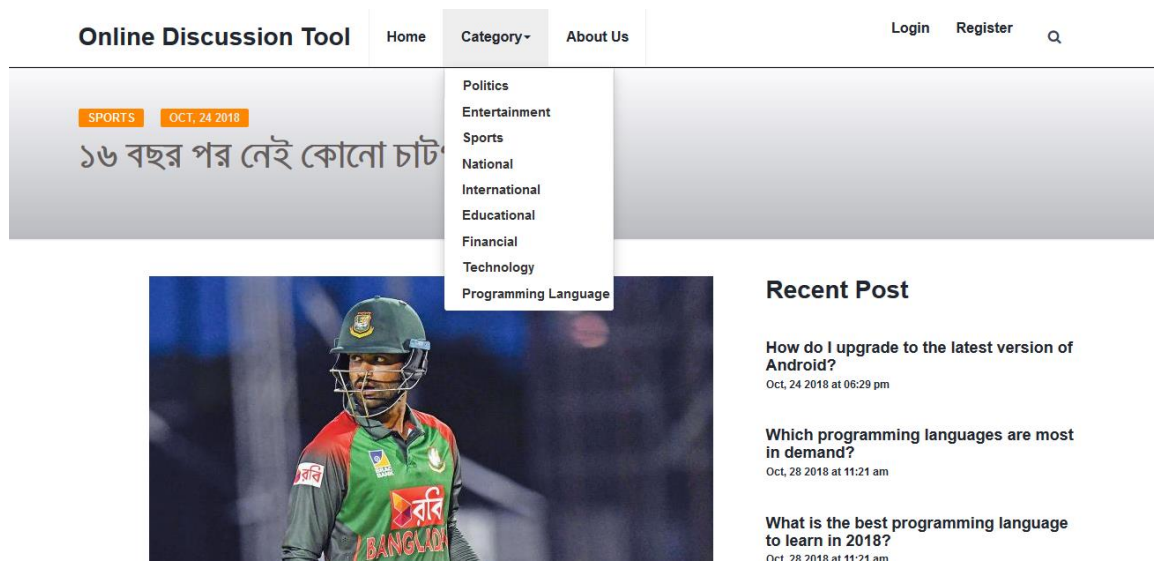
Online Discussion Tool Home Category About Us Login Register

Politics
Entertainment
Sports
National
International
Educational
Financial
Technology
Programming Language

SPORTS OCT, 24 2018

১৬ বছর পর নেই কোনো চাট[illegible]

রবি
রবি
BANGLAD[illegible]

Recent Post

How do I upgrade to the latest version of Android?
Oct, 24 2018 at 06:29 pm

Which programming languages are most in demand?
Oct, 28 2018 at 11:21 am

What is the best programming language to learn in 2018?
Oct, 28 2018 at 11:21 am